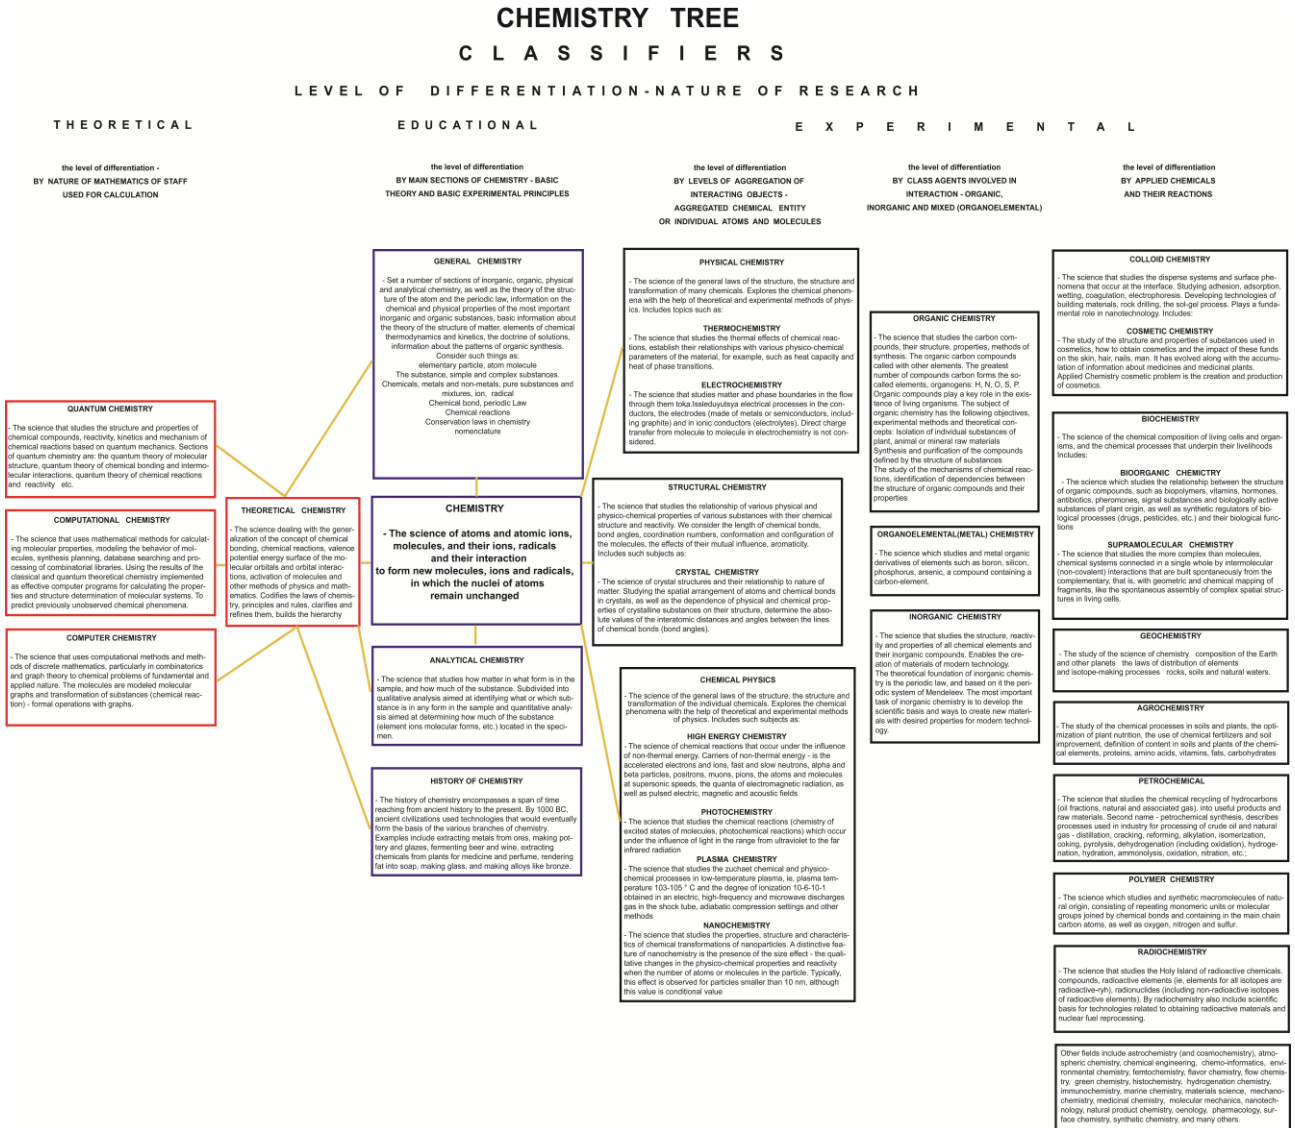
CHEMISTRY TREE

CLASSIFIERS

LEVEL OF DIFFERENTIATION-NATURE OF RESEARCH

THEORETICAL

EDUCATIONAL

EXPERIMENTAL

the level of differentiation - BY NATURE OF MATHEMATICS OF STAFF USED FOR CALCULATION

the level of differentiation BY MAIN SECTIONS OF CHEMISTRY - BASIC THEORY AND BASIC EXPERIMENTAL PRINCIPLES

the level of differentiation BY LEVELS OF AGGREGATION OF INTERACTING OBJECTS - AGGREGATED CHEMICAL ENTITY OR INDIVIDUAL ATOMS AND MOLECULES

the level of differentiation BY CLASS AGENTS INVOLVED IN INTERACTION - ORGANIC, INORGANIC AND MIXED (ORGANOELEMENTAL)

the level of differentiation BY APPLIED CHEMICALS AND THEIR REACTIONS

QUANTUM CHEMISTRY

- The science that studies the structure and properties of chemical compounds, reactivity, kinetics and mechanism of chemical reactions based on quantum mechanics. Sections of quantum chemistry are: the quantum theory of molecular structure, quantum theory of chemical bonding and intermolecular interactions, quantum theory of chemical reactions and reactivity etc.

COMPUTATIONAL CHEMISTRY

- The science that uses mathematical methods for calculating molecular properties, modeling the behavior of molecules, synthesis planning, database searching and processing of combinatorial libraries. Using the results of the classical and quantum theoretical chemistry implemented as effective computer programs for calculating the properties and structure determination of molecular systems. To predict previously unobserved chemical phenomena.

COMPUTER CHEMISTRY

- The science that uses computational methods and methods of discrete mathematics, particularly in combinatorics and graph theory to chemical problems of fundamental and applied nature. The molecules are modeled molecular graphs and transformation of substances (chemical reaction) - formal operations with graphs.

THEORETICAL CHEMISTRY

- The science dealing with the generalization of the concept of chemical bonding, chemical reactions, valence potential energy surface of the molecular orbitals and orbital interactions, activation of molecules and other methods of physics and mathematics. Codifies the laws of chemistry, principles and rules, clarifies and refines them, builds the hierarchy

GENERAL CHEMISTRY

- Set a number of sections of inorganic, organic, physical and analytical chemistry, as well as the theory of the structure of the atom and the periodic law, information on the chemical and physical properties of the most important inorganic and organic substances, basic information about the theory of the structure of matter, elements of chemical thermodynamics and kinetics, the doctrine of solutions, information about the patterns of organic synthesis.
Consider such things as:
elementary particle, atom molecule
The substance, simple and complex substances.
Chemicals, metals and non-metals, pure substances and mixtures, ion, radical
Chemical bond, periodic Law
Chemical reactions
Conservation laws in chemistry
nomenclature

CHEMISTRY

- The science of atoms and atomic ions, molecules, and their ions, radicals and their interaction to form new molecules, ions and radicals, in which the nuclei of atoms remain unchanged

ANALYTICAL CHEMISTRY

- The science that studies how matter in what form is in the sample, and how much of the substance. Subdivided into qualitative analysis aimed at identifying what or which substance is in any form in the sample and quantitative analysis aimed at determining how much of the substance (element ions molecular forms, etc.) located in the specimen.

HISTORY OF CHEMISTRY

- The history of chemistry encompasses a span of time reaching from ancient history to the present. By 1000 BC, ancient civilizations used technologies that would eventually form the basis of the various branches of chemistry. Examples include extracting metals from ores, making pottery and glazes, fermenting beer and wine, extracting chemicals from plants for medicine and perfume, rendering fat into soap, making glass, and making alloys like bronze.

PHYSICAL CHEMISTRY

- The science of the general laws of the structure, the structure and transformation of many chemicals. Explores the chemical phenomena with the help of theoretical and experimental methods of physics. Includes topics such as:

THERMOCHEMISTRY

- The science that studies the thermal effects of chemical reactions, establish their relationships with various physico-chemical parameters of the material, for example, such as heat capacity and heat of phase transitions.

ELECTROCHEMISTRY

- The science that studies matter and phase boundaries in the flow through them toka.Issleduyutsya electrical processes in the conductors, the electrodes (made of metals or semiconductors, including graphite) and in ionic conductors (electrolytes). Direct charge transfer from molecule to molecule in electrochemistry is not considered.

STRUCTURAL CHEMISTRY

- The science that studies the relationship of various physical and physico-chemical properties of various substances with their chemical structure and reactivity. We consider the length of chemical bonds, bond angles, coordination numbers, conformation and configuration of the molecules, the effects of their mutual influence, aromaticity. Includes such subjects as:

CRYSTAL CHEMISTRY

- The science of crystal structures and their relationship to nature of matter. Studying the spatial arrangement of atoms and chemical bonds in crystals, as well as the dependence of physical and chemical properties of crystalline substances on their structure, determine the absolute values of the interatomic distances and angles between the lines of chemical bonds (bond angles).

CHEMICAL PHYSICS

- The science of the general laws of the structure, the structure and transformation of the individual chemicals. Explores the chemical phenomena with the help of theoretical and experimental methods of physics. Includes such subjects as:

HIGH ENERGY CHEMISTRY

- The science of chemical reactions that occur under the influence of non-thermal energy. Carriers of non-thermal energy - is the accelerated electrons and ions, fast and slow neutrons, alpha and beta particles, positrons, muons, pions, the atoms and molecules at supersonic speeds, the quanta of electromagnetic radiation, as well as pulsed electric, magnetic and acoustic fields

PHOTOCHEMISTRY

- The science that studies the chemical reactions (chemistry of excited states of molecules, photochemical reactions) which occur under the influence of light in the range from ultraviolet to the far infrared radiation

PLASMA CHEMISTRY

- The science that studies the zuchaet chemical and physico-chemical processes in low-temperature plasma, ie, plasma temperature 103-105 ° C and the degree of ionization 10-6-10-1 obtained in an electric, high-frequency and microwave discharges gas in the shock tube, adiabatic compression settings and other methods

NANOCHEMISTRY

- The science that studies the properties, structure and characteristics of chemical transformations of nanoparticles. A distinctive feature of nanochemistry is the presence of the size effect - the qualitative changes in the physico-chemical properties and reactivity when the number of atoms or molecules in the particle. Typically, this effect is observed for particles smaller than 10 nm, although this value is conditional value

ORGANIC CHEMISTRY

- The science that studies the carbon compounds, their structure, properties, methods of synthesis. The organic carbon compounds called with other elements. The greatest number of compounds carbon forms the so-called elements, organogens: H, N, O, S, P. Organic compounds play a key role in the existence of living organisms. The subject of organic chemistry has the following objectives, experimental methods and theoretical concepts: Isolation of individual substances of plant, animal or mineral raw materials
Synthesis and purification of the compounds defined by the structure of substances
The study of the mechanisms of chemical reactions, identification of dependencies between the structure of organic compounds and their properties

ORGANOELEMENTAL(METAL) CHEMISTRY

- The science which studies and metal organic derivatives of elements such as boron, silicon, phosphorus, arsenic, a compound containing a carbon-element.

INORGANIC CHEMISTRY

- The science that studies the structure, reactivity and properties of all chemical elements and their inorganic compounds. Enables the creation of materials of modern technology. The theoretical foundation of inorganic chemistry is the periodic law, and based on it the periodic system of Mendeleev. The most important task of inorganic chemistry is to develop the scientific basis and ways to create new materials with desired properties for modern technology.

COLLOID CHEMISTRY

- The science that studies the disperse systems and surface phenomena that occur at the interface. Studying adhesion, adsorption, wetting, coagulation, electrophoresis. Developing technologies of building materials, rock drilling, the sol-gel process. Plays a fundamental role in nanotechnology. Includes:

COSMETIC CHEMISTRY

- The study of the structure and properties of substances used in cosmetics, how to obtain cosmetics and the impact of these funds on the skin, hair, nails, man. It has evolved along with the accumulation of information about medicines and medicinal plants. Applied Chemistry cosmetic problem is the creation and production of cosmetics.

BIOCHEMISTRY

- The science of the chemical composition of living cells and organisms, and the chemical processes that underpin their livelihoods Includes:

BIOORGANIC CHEMISTRY

- The science which studies the relationship between the structure of organic compounds, such as biopolymers, vitamins, hormones, antibiotics, pheromones, signal substances and biologically active substances of plant origin, as well as synthetic regulators of biological processes (drugs, pesticides, etc.) and their biological functions

SUPRAMOLECULAR CHEMISTRY

- The science that studies the more complex than molecules, chemical systems connected in a single whole by intermolecular (non-covalent) interactions that are built spontaneously from the complementary, that is, with geometric and chemical mapping of fragments, like the spontaneous assembly of complex spatial structures in living cells.

GEOCHEMISTRY

- The study of the science of chemistry composition of the Earth and other planets the laws of distribution of elements and isotope-making processes rocks, soils and natural waters.

AGROCHEMISTRY

- The study of the chemical processes in soils and plants, the optimization of plant nutrition, the use of chemical fertilizers and soil improvement, definition of content in soils and plants of the chemical elements, proteins, amino acids, vitamins, fats, carbohydrates

PETROCHEMICAL

- The science that studies the chemical recycling of hydrocarbons (oil fractions, natural and associated gas). into useful products and raw materials. Second name - petrochemical synthesis, describes processes used in industry for processing of crude oil and natural gas - distillation, cracking, reforming, alkylation, isomerization, coking, pyrolysis, dehydrogenation (including oxidation), hydrogenation, hydration, ammonolysis, oxidation, nitration, etc.;

POLYMER CHEMISTRY

- The science which studies and synthetic macromolecules of natural origin, consisting of repeating monomeric units or molecular groups joined by chemical bonds and containing in the main chain carbon atoms, as well as oxygen, nitrogen and sulfur.

RADIOCHEMISTRY

- The science that studies the Holy Island of radioactive chemicals. compounds, radioactive elements (ie, elements for all isotopes are radioactive-ryh), radionuclides (including non-radioactive isotopes of radioactive elements). By radiochemistry also include scientific basis for technologies related to obtaining radioactive materials and nuclear fuel reprocessing.

Other fields include astrochemistry (and cosmochemistry), atmospheric chemistry, chemical engineering, chemo-informatics, environmental chemistry, femtochemistry, flavor chemistry, flow chemistry, green chemistry, histochemistry, hydrogenation chemistry, immunochemistry, marine chemistry, materials science, mechanochemistry, medicinal chemistry, molecular mechanics, nanotechnology, natural product chemistry, oenology, pharmacology, surface chemistry, synthetic chemistry, and many others.